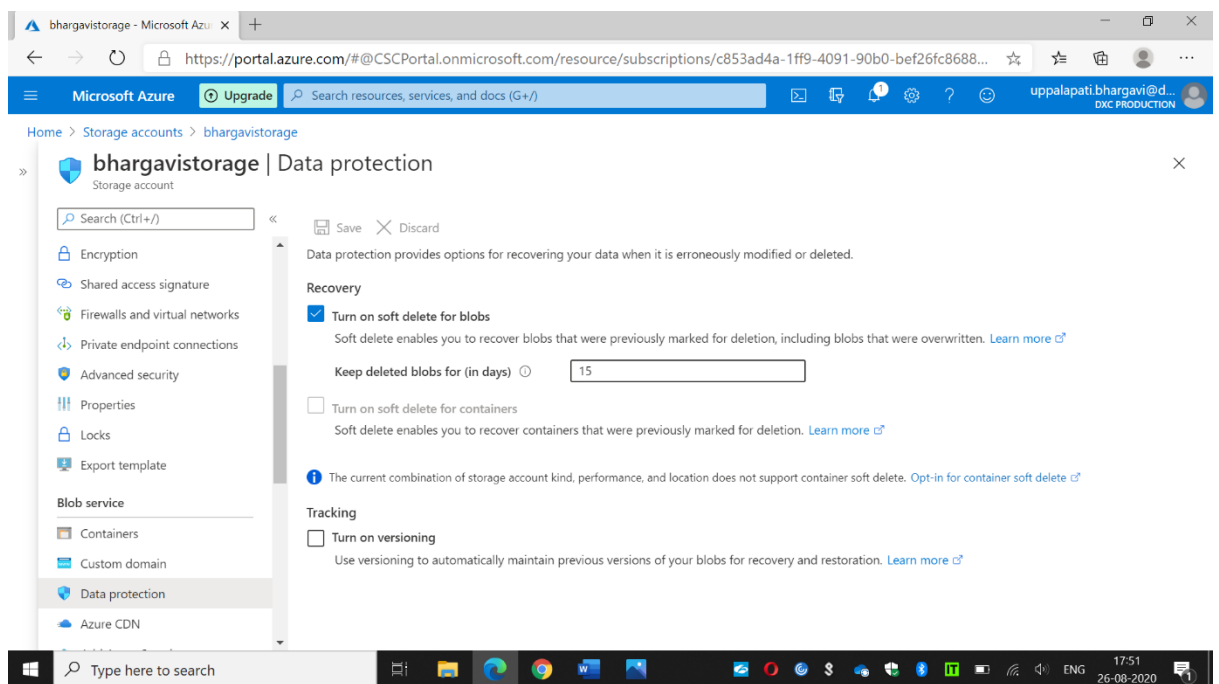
bhargavistorage - Microsoft Azu ×

https://portal.azure.com/#@CSCPortal.onmicrosoft.com/resource/subscriptions/c853ad4a-1ff9-4091-90b0-bef26fc8688...

Microsoft Azure Upgrade Search resources, services, and docs (G+/) uppalapati.bhargavi@d... DXC PRODUCTION

Home > Storage accounts > bhargavistorage

bhargavistorage | Data protection
Storage account

Search (Ctrl+/)

Encryption
Shared access signature
Firewalls and virtual networks
Private endpoint connections
Advanced security
Properties
Locks
Export template
Blob service
Containers
Custom domain
Data protection
Azure CDN

Save Discard

Data protection provides options for recovering your data when it is erroneously modified or deleted.

Recovery

Turn on soft delete for blobs

Soft delete enables you to recover blobs that were previously marked for deletion, including blobs that were overwritten. Learn more

Keep deleted blobs for (in days) 15

Turn on soft delete for containers

Soft delete enables you to recover containers that were previously marked for deletion. Learn more

The current combination of storage account kind, performance, and location does not support container soft delete. Opt-in for container soft delete

Tracking

Turn on versioning

Use versioning to automatically maintain previous versions of your blobs for recovery and restoration. Learn more

Type here to search

ENG 17:51 26-08-2020